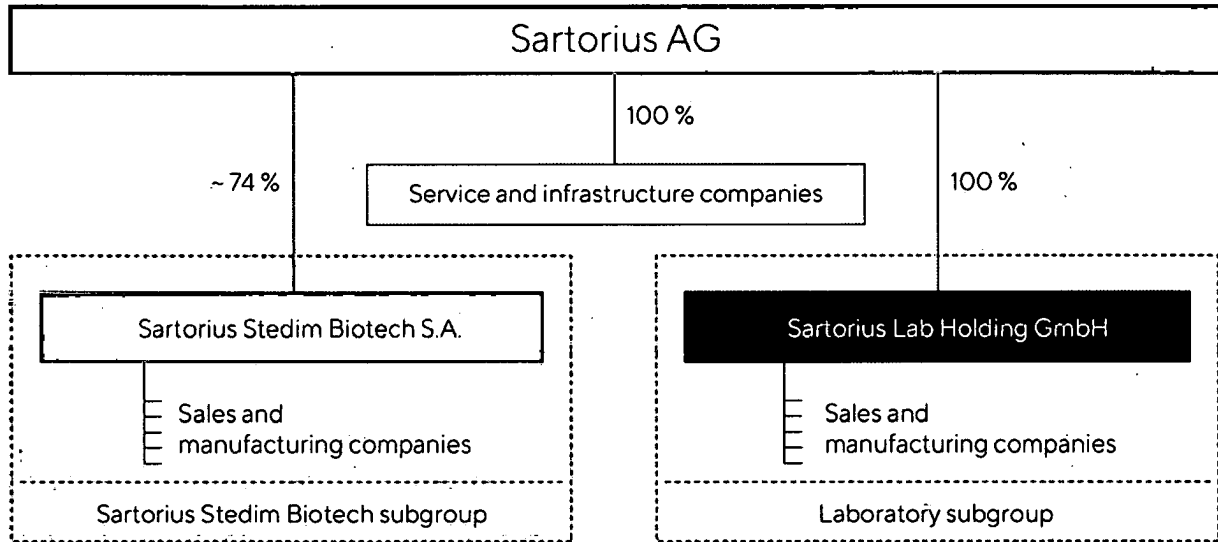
Sartorius AG

100 %

~ 74 %

Service and infrastructure companies

100 %

Sartorius Stedim Biotech S.A.

Sales and manufacturing companies

Sartorius Stedim Biotech subgroup

Sartorius Lab Holding GmbH

Sales and manufacturing companies

Laboratory subgroup